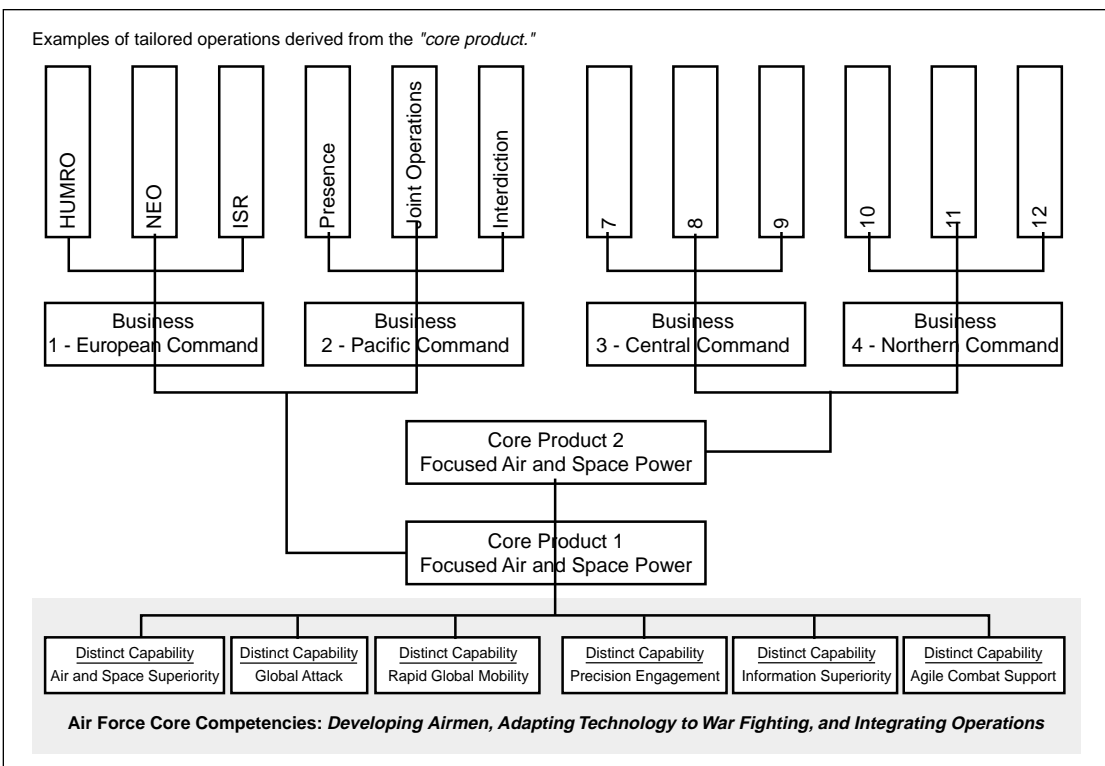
Examples of tailored operations derived from the "core product."

HUMRO

NEO

ISR

Presence

Joint Operations

Interdiction

7

8

9

10

11

12

Business
1 - European Command

Business
2 - Pacific Command

Business
3 - Central Command

Business
4 - Northern Command

Core Product 2
Focused Air and Space Power

Core Product 1
Focused Air and Space Power

Distinct Capability
Air and Space Superiority

Distinct Capability
Global Attack

Distinct Capability
Rapid Global Mobility

Distinct Capability
Precision Engagement

Distinct Capability
Information Superiority

Distinct Capability
Agile Combat Support

Air Force Core Competencies: Developing Airmen, Adapting Technology to War Fighting, and Integrating Operations